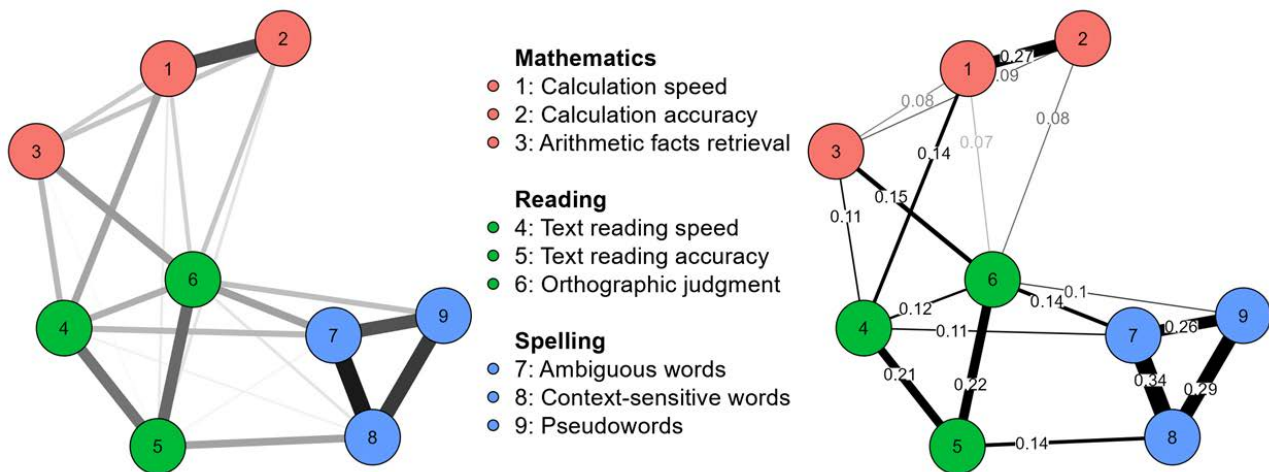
1
2
3
4
5
6
7
8
9

**Mathematics**
1: Calculation speed
2: Calculation accuracy
3: Arithmetic facts retrieval

**Reading**
4: Text reading speed
5: Text reading accuracy
6: Orthographic judgment

**Spelling**
7: Ambiguous words
8: Context-sensitive words
9: Pseudowords

1
2
3
4
5
6
7
8
9
0.27
0.09
0.08
0.08
0.07
0.14
0.15
0.11
0.12
0.14
0.1
0.11
0.26
0.21
0.22
0.34
0.29
0.14